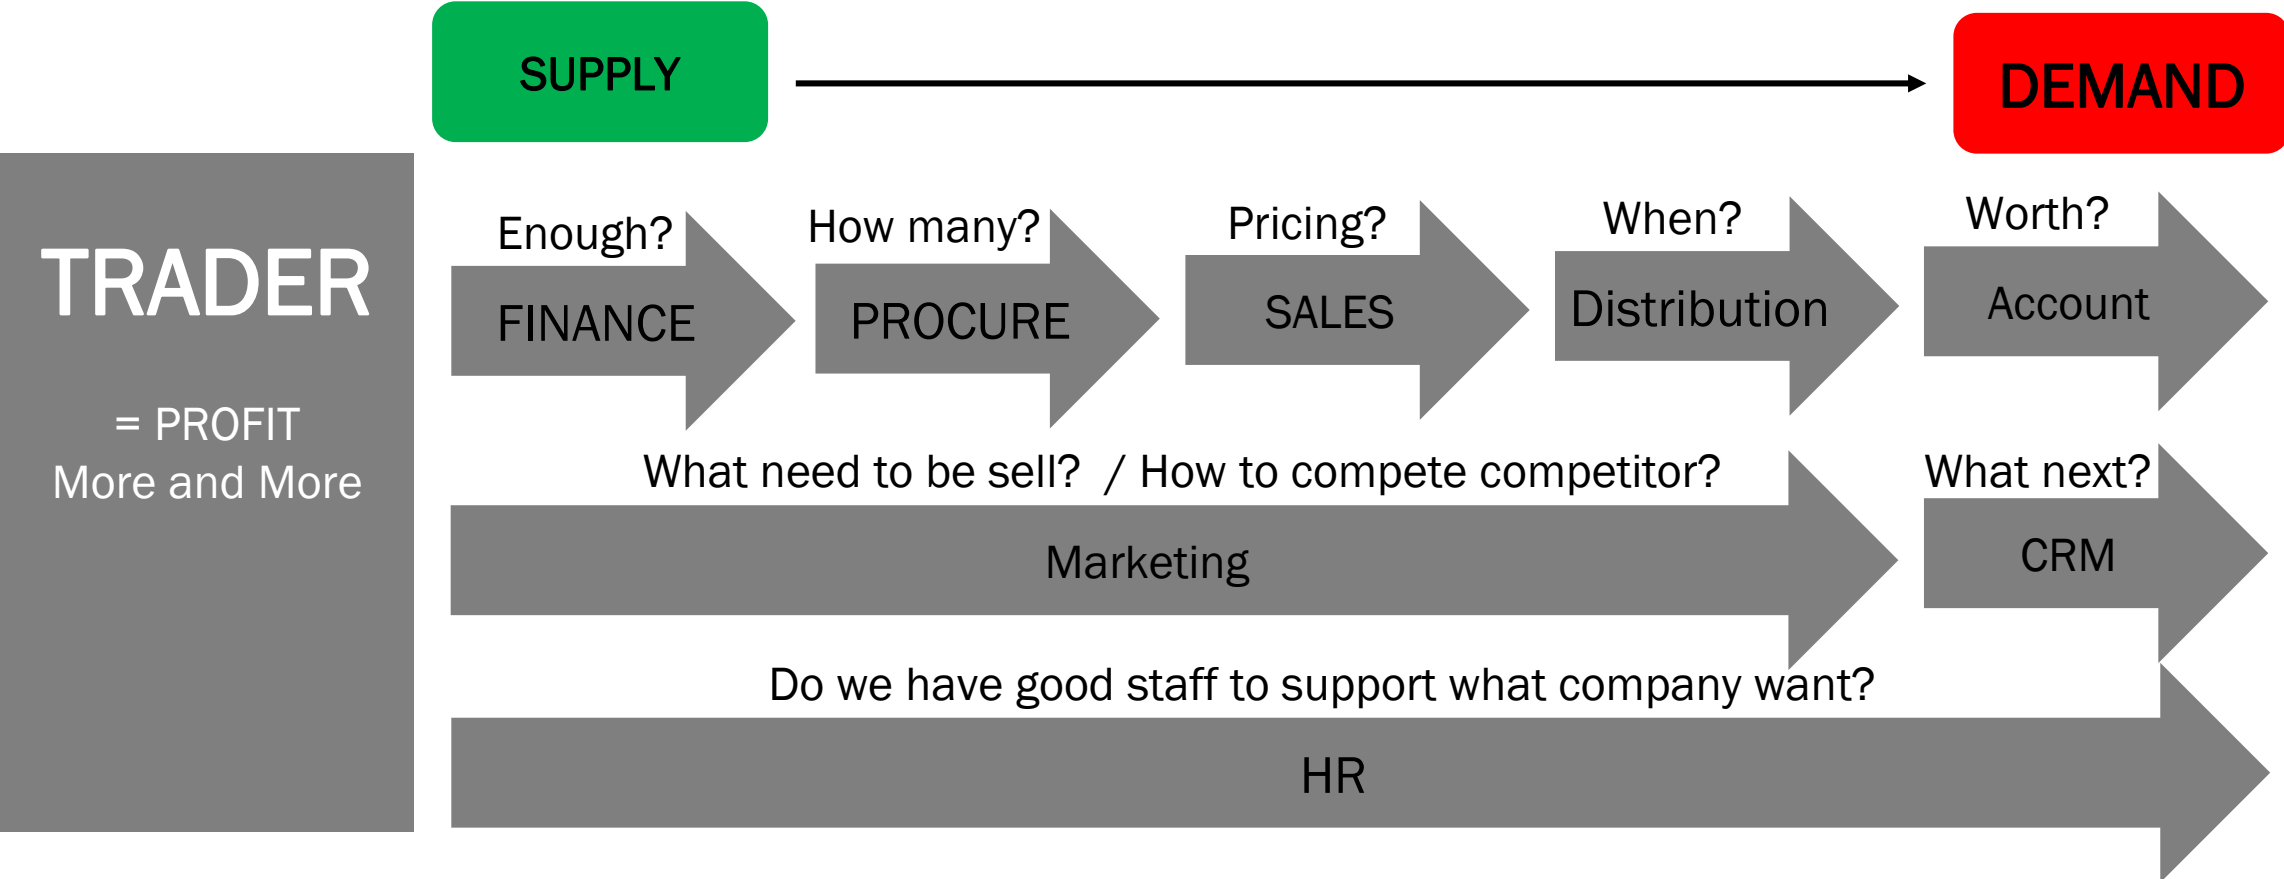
SUPPLY

DEMAND

TRADER

= PROFIT
More and More

Enough?
FINANCE

How many?
PROCURE

Pricing?
SALES

When?
Distribution

Worth?
Account

What need to be sell? / How to compete competitor?
Marketing

What next?
CRM

Do we have good staff to support what company want?
HR